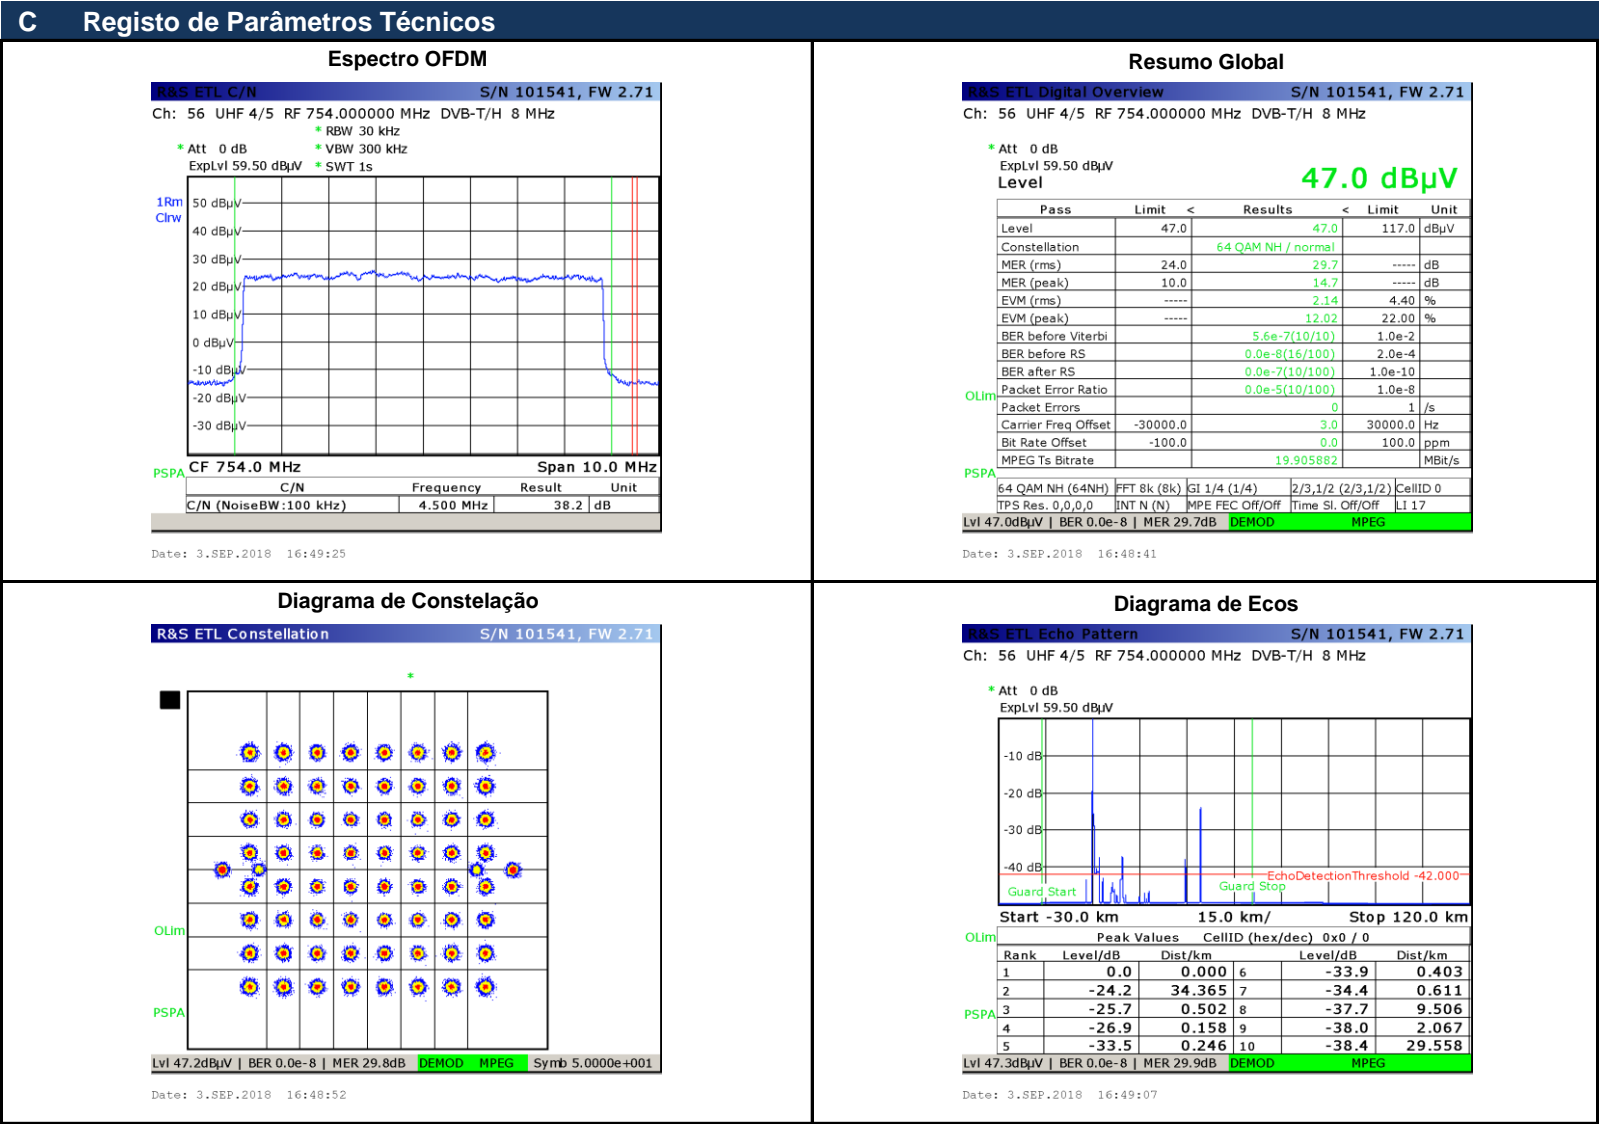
C Registo de Parâmetros Técnicos

Espectro OFDM

R&S ETL C/N S/N 101541, FW 2.71

Ch: 56 UHF 4/5 RF 754.000000 MHz DVB-T/H 8 MHz

* RBW 30 kHz
* Att 0 dB * VBW 300 kHz
ExpLvl 59.50 dBµV * SWT 1s

1Rm
Clrw

50 dBµV
40 dBµV
30 dBµV
20 dBµV
10 dBµV
0 dBµV
-10 dBµV
-20 dBµV
-30 dBµV

PSPA

CF 754.0 MHz Span 10.0 MHz

| C/N | Frequency | Result | Unit |
|---|---|---|---|
| C/N (NoiseBW:100 kHz) | 4.500 MHz | 38.2 | dB |

Date: 3.SEP.2018 16:49:25

Resumo Global

R&S ETL Digital Overview S/N 101541, FW 2.71

Ch: 56 UHF 4/5 RF 754.000000 MHz DVB-T/H 8 MHz

* Att 0 dB
ExpLvl 59.50 dBµV
Level 47.0 dBµV

| Pass | Limit | < | Results | < | Limit | Unit |
|---|---|---|---|---|---|---|
| Level | 47.0 | | 47.0 | | 117.0 | dBµV |
| Constellation | | | 64 QAM NH / normal | | | |
| MER (rms) | 24.0 | | 29.7 | | ----- | dB |
| MER (peak) | 10.0 | | 14.7 | | ----- | dB |
| EVM (rms) | ----- | | 2.14 | | 4.40 | % |
| EVM (peak) | ----- | | 12.02 | | 22.00 | % |
| BER before Viterbi | | | 5.6e-7(10/10) | | 1.0e-2 | |
| BER before RS | | | 0.0e-8(16/100) | | 2.0e-4 | |
| BER after RS | | | 0.0e-7(10/100) | | 1.0e-10 | |
| Packet Error Ratio | | | 0.0e-5(10/100) | | 1.0e-8 | |
| Packet Errors | | | 0 | | 1 | /s |
| Carrier Freq Offset | -30000.0 | | 3.0 | | 30000.0 | Hz |
| Bit Rate Offset | -100.0 | | 0.0 | | 100.0 | ppm |
| MPEG Ts Bitrate | | | 19.905882 | | | MBit/s |

OLim
PSPA

64 QAM NH (64NH) | FFT 8k (8k) | GI 1/4 (1/4) | 2/3,1/2 (2/3,1/2) | CellID 0
TPS Res. 0,0,0,0 | INT N (N) | MPE FEC Off/Off | Time Sl. Off/Off | LI 17

Lvl 47.0dBµV | BER 0.0e-8 | MER 29.7dB DEMOD MPEG

Date: 3.SEP.2018 16:48:41

Diagrama de Constelação

R&S ETL Constellation S/N 101541, FW 2.71

OLim
PSPA

Lvl 47.2dBµV | BER 0.0e-8 | MER 29.8dB DEMOD MPEG Symb 5.0000e+001

Date: 3.SEP.2018 16:48:52

Diagrama de Ecos

R&S ETL Echo Pattern S/N 101541, FW 2.71

Ch: 56 UHF 4/5 RF 754.000000 MHz DVB-T/H 8 MHz

* Att 0 dB
ExpLvl 59.50 dBµV

-10 dB
-20 dB
-30 dB
-40 dB
EchoDetectionThreshold -42.000
Guard Start Guard Stop

Start -30.0 km 15.0 km/ Stop 120.0 km

OLim
PSPA

Peak Values CellID (hex/dec) 0x0 / 0

| Rank | Level/dB | Dist/km | | Level/dB | Dist/km |
|---|---|---|---|---|---|
| 1 | 0.0 | 0.000 | 6 | -33.9 | 0.403 |
| 2 | -24.2 | 34.365 | 7 | -34.4 | 0.611 |
| 3 | -25.7 | 0.502 | 8 | -37.7 | 9.506 |
| 4 | -26.9 | 0.158 | 9 | -38.0 | 2.067 |
| 5 | -33.5 | 0.246 | 10 | -38.4 | 29.558 |

Lvl 47.3dBµV | BER 0.0e-8 | MER 29.9dB DEMOD MPEG

Date: 3.SEP.2018 16:49:07